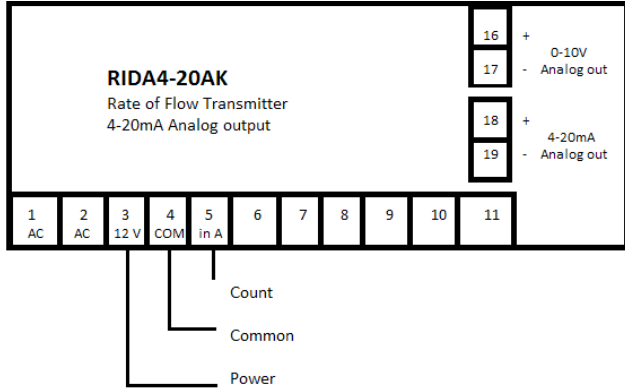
RIDA4-20AK
Rate of Flow Transmitter
4-20mA Analog output

16 +
17 -
0-10V Analog out

18 +
19 -
4-20mA Analog out

| 1 AC | 2 AC | 3 12 V | 4 COM | 5 in A | 6 | 7 | 8 | 9 | 10 | 11 |
|---|---|---|---|---|---|---|---|---|---|---|

Count
Common
Power